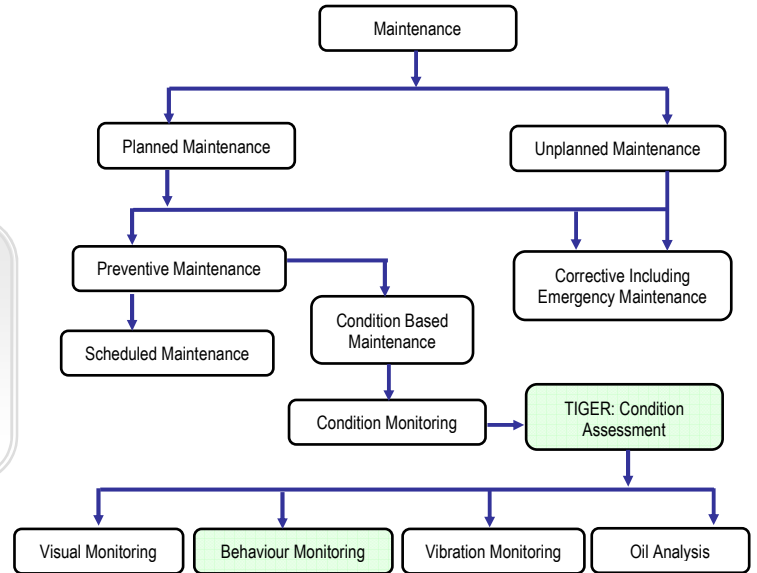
Maintenance

Planned Maintenance

Unplanned Maintenance

Preventive Maintenance

Corrective Including Emergency Maintenance

Scheduled Maintenance

Condition Based Maintenance

Condition Monitoring

TIGER: Condition Assessment

Visual Monitoring

Behaviour Monitoring

Vibration Monitoring

Oil Analysis